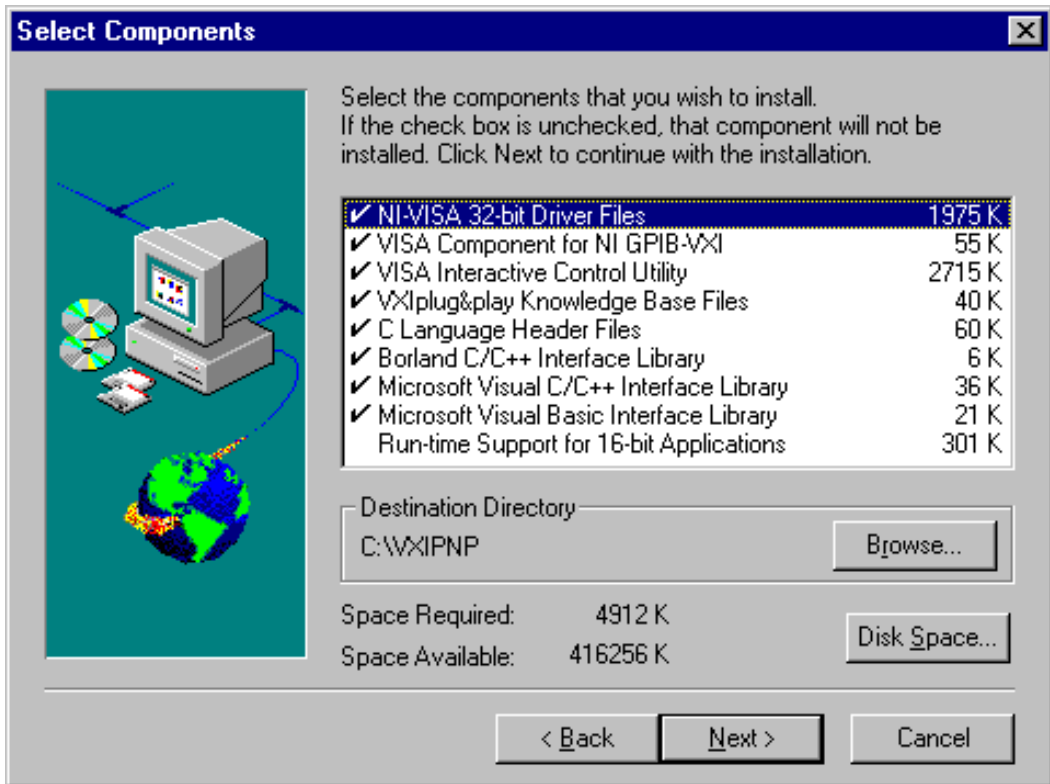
Select Components

Select the components that you wish to install.
If the check box is unchecked, that component will not be installed. Click Next to continue with the installation.

| | | |
|---|---|---|
| ✔ | NI-VISA 32-bit Driver Files | 1975 K |
| ✔ | VISA Component for NI GPIB-VXI | 55 K |
| ✔ | VISA Interactive Control Utility | 2715 K |
| ✔ | VXIplug&play Knowledge Base Files | 40 K |
| ✔ | C Language Header Files | 60 K |
| ✔ | Borland C/C++ Interface Library | 6 K |
| ✔ | Microsoft Visual C/C++ Interface Library | 36 K |
| ✔ | Microsoft Visual Basic Interface Library | 21 K |
| | Run-time Support for 16-bit Applications | 301 K |

Destination Directory
C:\VXIPNP
Browse...

Space Required: 4912 K
Space Available: 416256 K
Disk Space...

< Back
Next >
Cancel